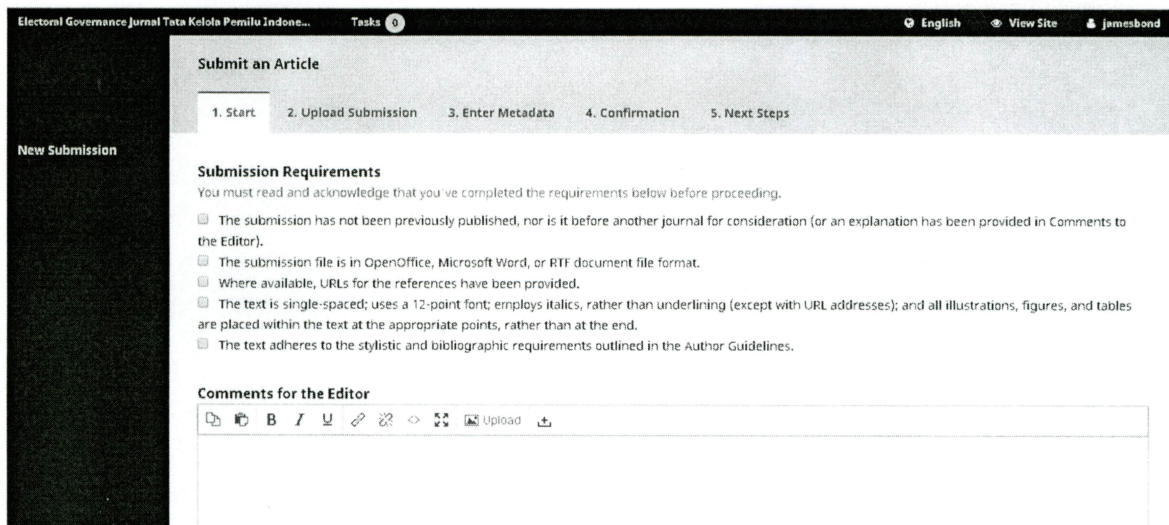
Electoral Governance Jurnal Tata Kelola Pemilu Indone... Tasks 0 English View Site jamesbond

Submit an Article

1. Start 2. Upload Submission 3. Enter Metadata 4. Confirmation 5. Next Steps

New Submission

Submission Requirements

You must read and acknowledge that you've completed the requirements below before proceeding.

The submission has not been previously published, nor is it before another journal for consideration (or an explanation has been provided in Comments to the Editor).

The submission file is in OpenOffice, Microsoft Word, or RTF document file format.

Where available, URLs for the references have been provided.

The text is single-spaced; uses a 12-point font; employs italics, rather than underlining (except with URL addresses); and all illustrations, figures, and tables are placed within the text at the appropriate points, rather than at the end.

The text adheres to the stylistic and bibliographic requirements outlined in the Author Guidelines.

Comments for the Editor

B I U Upload